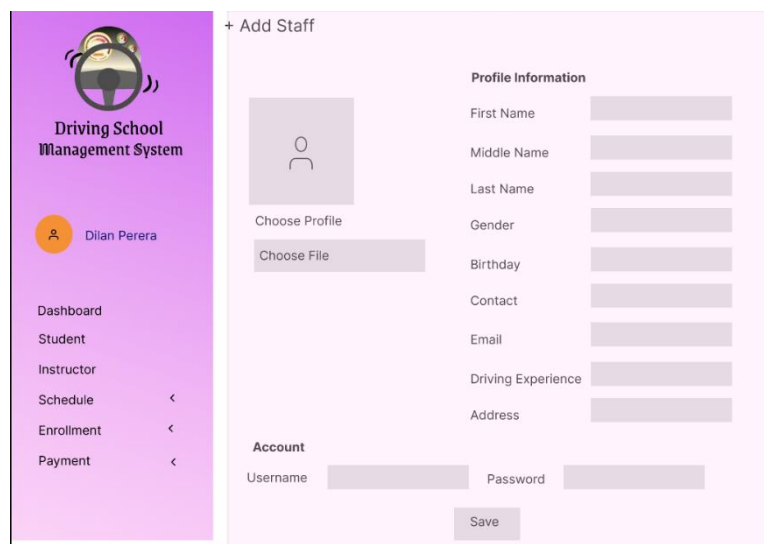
Driving School Management System

Dilan Perera

Dashboard
Student
Instructor
Schedule <
Enrollment <
Payment <

+ Add Staff

Choose Profile
Choose File

Profile Information
First Name
Middle Name
Last Name
Gender
Birthday
Contact
Email
Driving Experience
Address

Account
Username
Password

Save